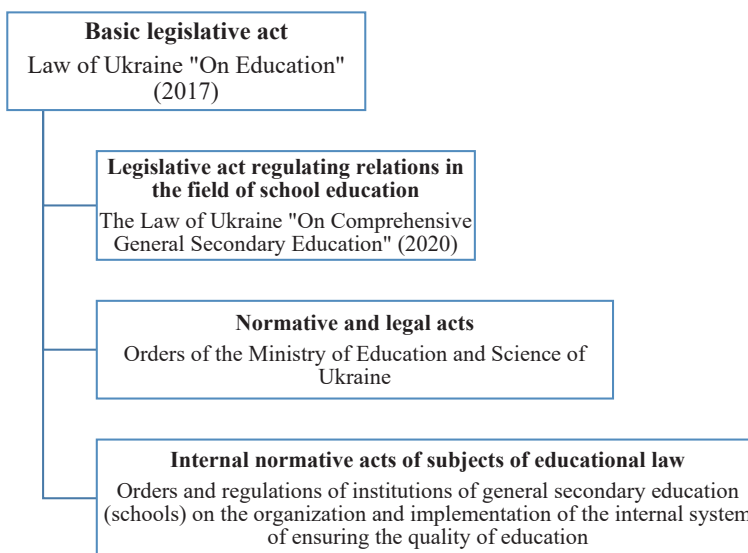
Basic legislative act
Law of Ukraine "On Education" (2017)

Legislative act regulating relations in the field of school education
The Law of Ukraine "On Comprehensive General Secondary Education" (2020)

Normative and legal acts
Orders of the Ministry of Education and Science of Ukraine

Internal normative acts of subjects of educational law
Orders and regulations of institutions of general secondary education (schools) on the organization and implementation of the internal system of ensuring the quality of education